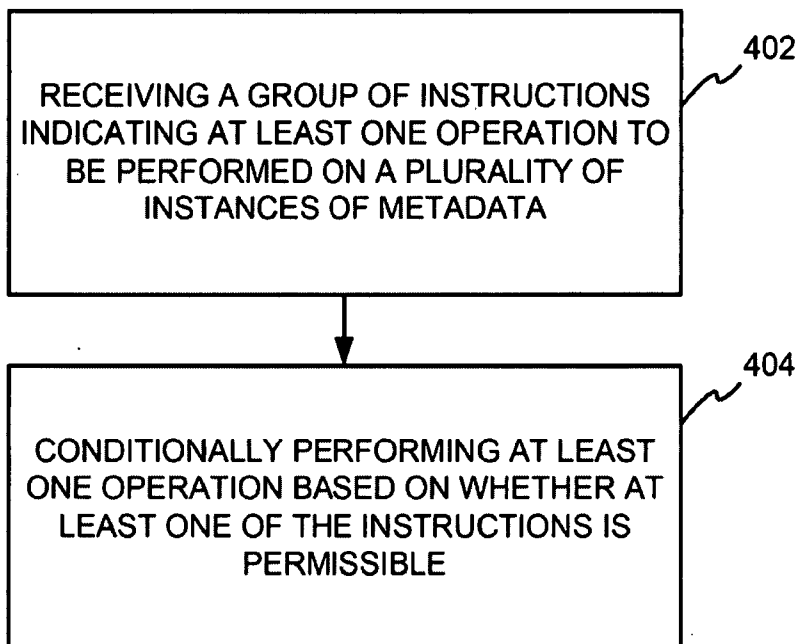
402

RECEIVING A GROUP OF INSTRUCTIONS INDICATING AT LEAST ONE OPERATION TO BE PERFORMED ON A PLURALITY OF INSTANCES OF METADATA

404

CONDITIONALLY PERFORMING AT LEAST ONE OPERATION BASED ON WHETHER AT LEAST ONE OF THE INSTRUCTIONS IS PERMISSIBLE